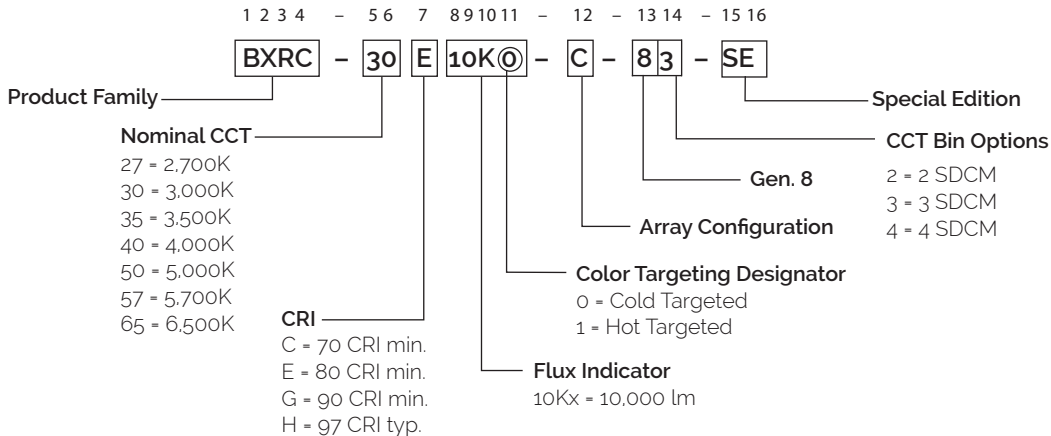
1 2 3 4 – 5 6 7 8 9 10 11 – 12 – 13 14 – 15 16

BXRC – 30 E 10K 0 – C – 8 3 – SE

Product Family

Nominal CCT
27 = 2,700K
30 = 3,000K
35 = 3,500K
40 = 4,000K
50 = 5,000K
57 = 5,700K
65 = 6,500K

CRI
C = 70 CRI min.
E = 80 CRI min.
G = 90 CRI min.
H = 97 CRI typ.

Flux Indicator
10Kx = 10,000 lm

Color Targeting Designator
0 = Cold Targeted
1 = Hot Targeted

Array Configuration

Gen. 8

CCT Bin Options
2 = 2 SDCM
3 = 3 SDCM
4 = 4 SDCM

Special Edition